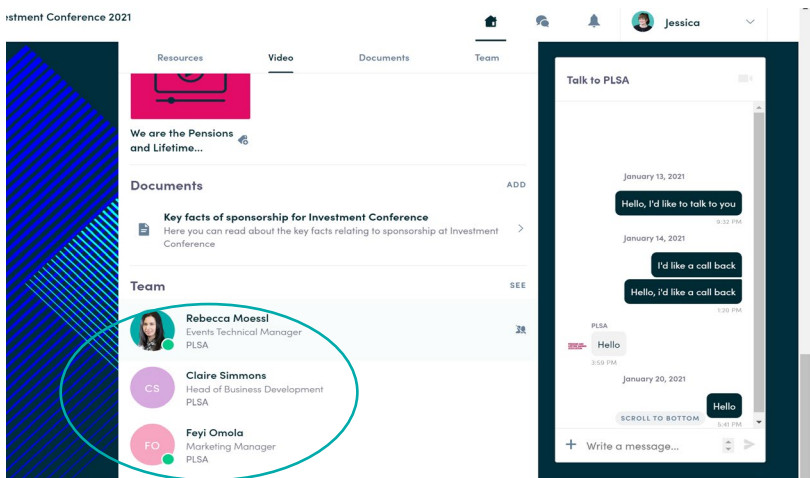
stment Conference 2021

Jessica

Resources Video Documents Team

We are the Pensions and Lifetime...

Documents ADD

Key facts of sponsorship for Investment Conference
Here you can read about the key facts relating to sponsorship at Investment Conference

Team SEE

Rebecca Moessl
Events Technical Manager
PLSA

CS
Claire Simmons
Head of Business Development
PLSA

FO
Feyi Omola
Marketing Manager
PLSA

Talk to PLSA

January 13, 2021

Hello, I'd like to talk to you
9:32 PM

January 14, 2021

I'd like a call back

Hello, i'd like a call back
1:20 PM

PLSA
Hello
3:59 PM

January 20, 2021

Hello
5:41 PM

SCROLL TO BOTTOM

+ Write a message...